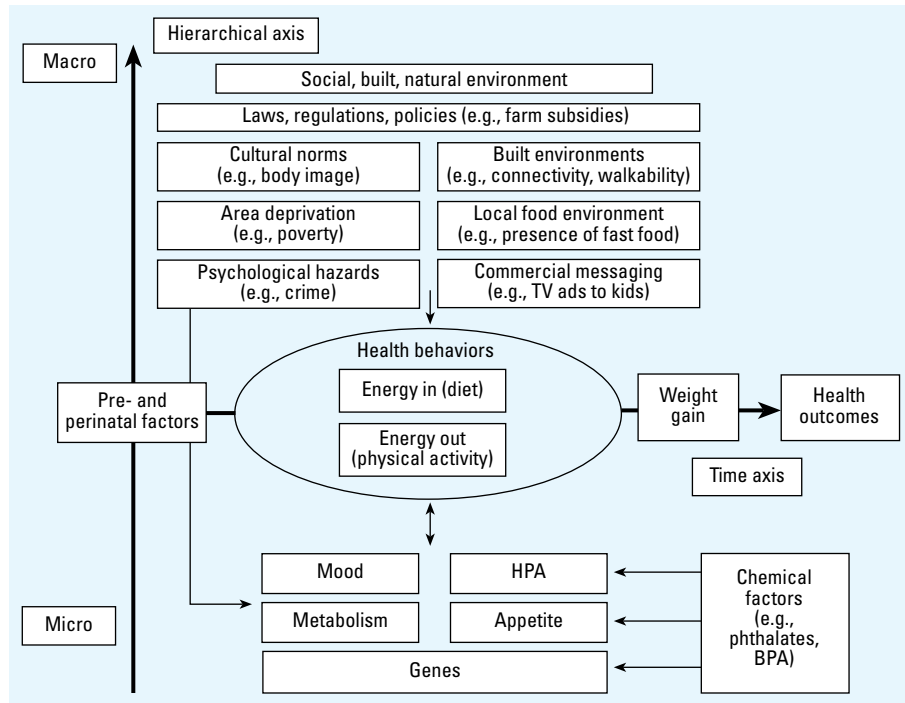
Hierarchical axis

Macro

Social, built, natural environment

Laws, regulations, policies (e.g., farm subsidies)

Cultural norms (e.g., body image)

Built environments (e.g., connectivity, walkability)

Area deprivation (e.g., poverty)

Local food environment (e.g., presence of fast food)

Psychological hazards (e.g., crime)

Commercial messaging (e.g., TV ads to kids)

Health behaviors

Pre- and perinatal factors

Energy in (diet)

Energy out (physical activity)

Weight gain

Health outcomes

Time axis

Mood

HPA

Chemical factors (e.g., phthalates, BPA)

Micro

Metabolism

Appetite

Genes